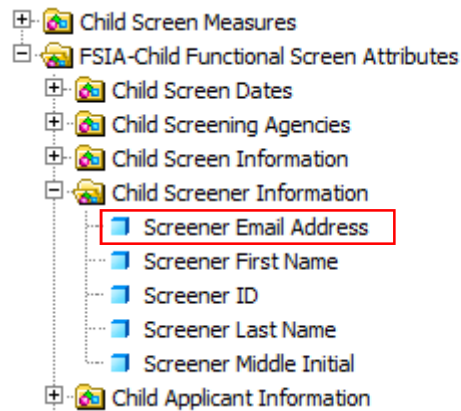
Child Screen Measures
FSIA-Child Functional Screen Attributes
Child Screen Dates
Child Screening Agencies
Child Screen Information
Child Screener Information
Screener Email Address
Screener First Name
Screener ID
Screener Last Name
Screener Middle Initial
Child Applicant Information